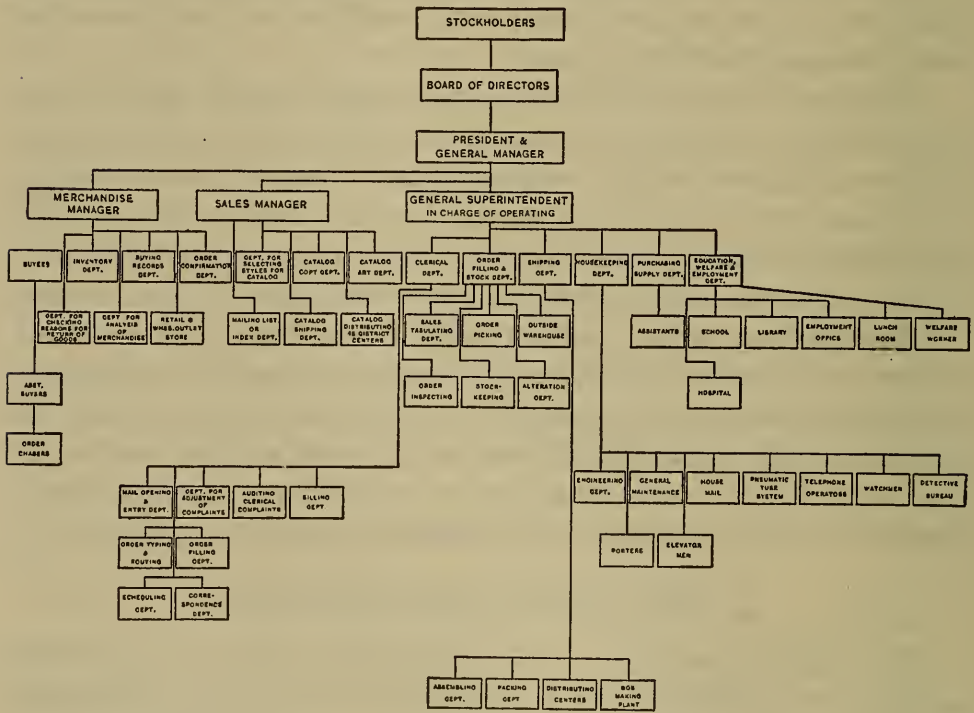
STOCKHOLDERS

BOARD OF DIRECTORS

PRESIDENT & GENERAL MANAGER

MERCHANDISE MANAGER

SALES MANAGER

GENERAL SUPERINTENDENT IN CHARGE OF OPERATING

BUYERS

INVENTORY DEPT.

BUYING RECORDS DEPT.

ORDER CONFIRMATION DEPT.

DEPT. FOR SELECTING STYLES FOR CATALOG

CATALOG COPY DEPT.

CATALOG ART DEPT.

CLERICAL DEPT.

ORDER FILLING & STOCK DEPT.

SHIPPING DEPT.

HOUSEKEEPING DEPT.

PURCHASING SUPPLY DEPT.

EDUCATION, WELFARE & EMPLOYMENT DEPT.

DEPT. FOR CHECKING REASONS FOR RETURN OF GOODS

DEPT FOR ANALYSIS OF MERCHANDISE

RETAIL & WHSE. OUTLET STORE

MAILING LIST OR INDEX DEPT.

CATALOG SHIPPING DEPT.

CATALOG DISTRIBUTING 48 DISTRICT CENTERS

SALES TABULATING DEPT.

ORDER PICKING

OUTSIDE WAREHOUSE

ASSISTANTS

SCHOOL

LIBRARY

EMPLOYMENT OFFICE

LUNCH ROOM

WELFARE WORKER

HOSPITAL

ASST. BUYERS

ORDER CHASERS

ORDER INSPECTING

STOCK-KEEPING

ALTERATION DEPT.

MAIL OPENING & ENTRY DEPT.

DEPT. FOR ADJUSTMENT OF COMPLAINTS

AUDITING CLERICAL COMPLAINTS

BILLING DEPT

ORDER TYPING & ROUTING

ORDER FILLING DEPT.

SCHEDULING DEPT.

CORRESPONDENCE DEPT.

ENGINEERING DEPT.

GENERAL MAINTENANCE

HOUSE MAIL

PNEUMATIC TUBE SYSTEM

TELEPHONE OPERATORS

WATCHMEN

DETECTIVE BUREAU

PORTERS

ELEVATOR MEN

ASSEMBLING DEPT.

PACKING DEPT

DISTRIBUTING CENTERS

BOX MAKING PLANT